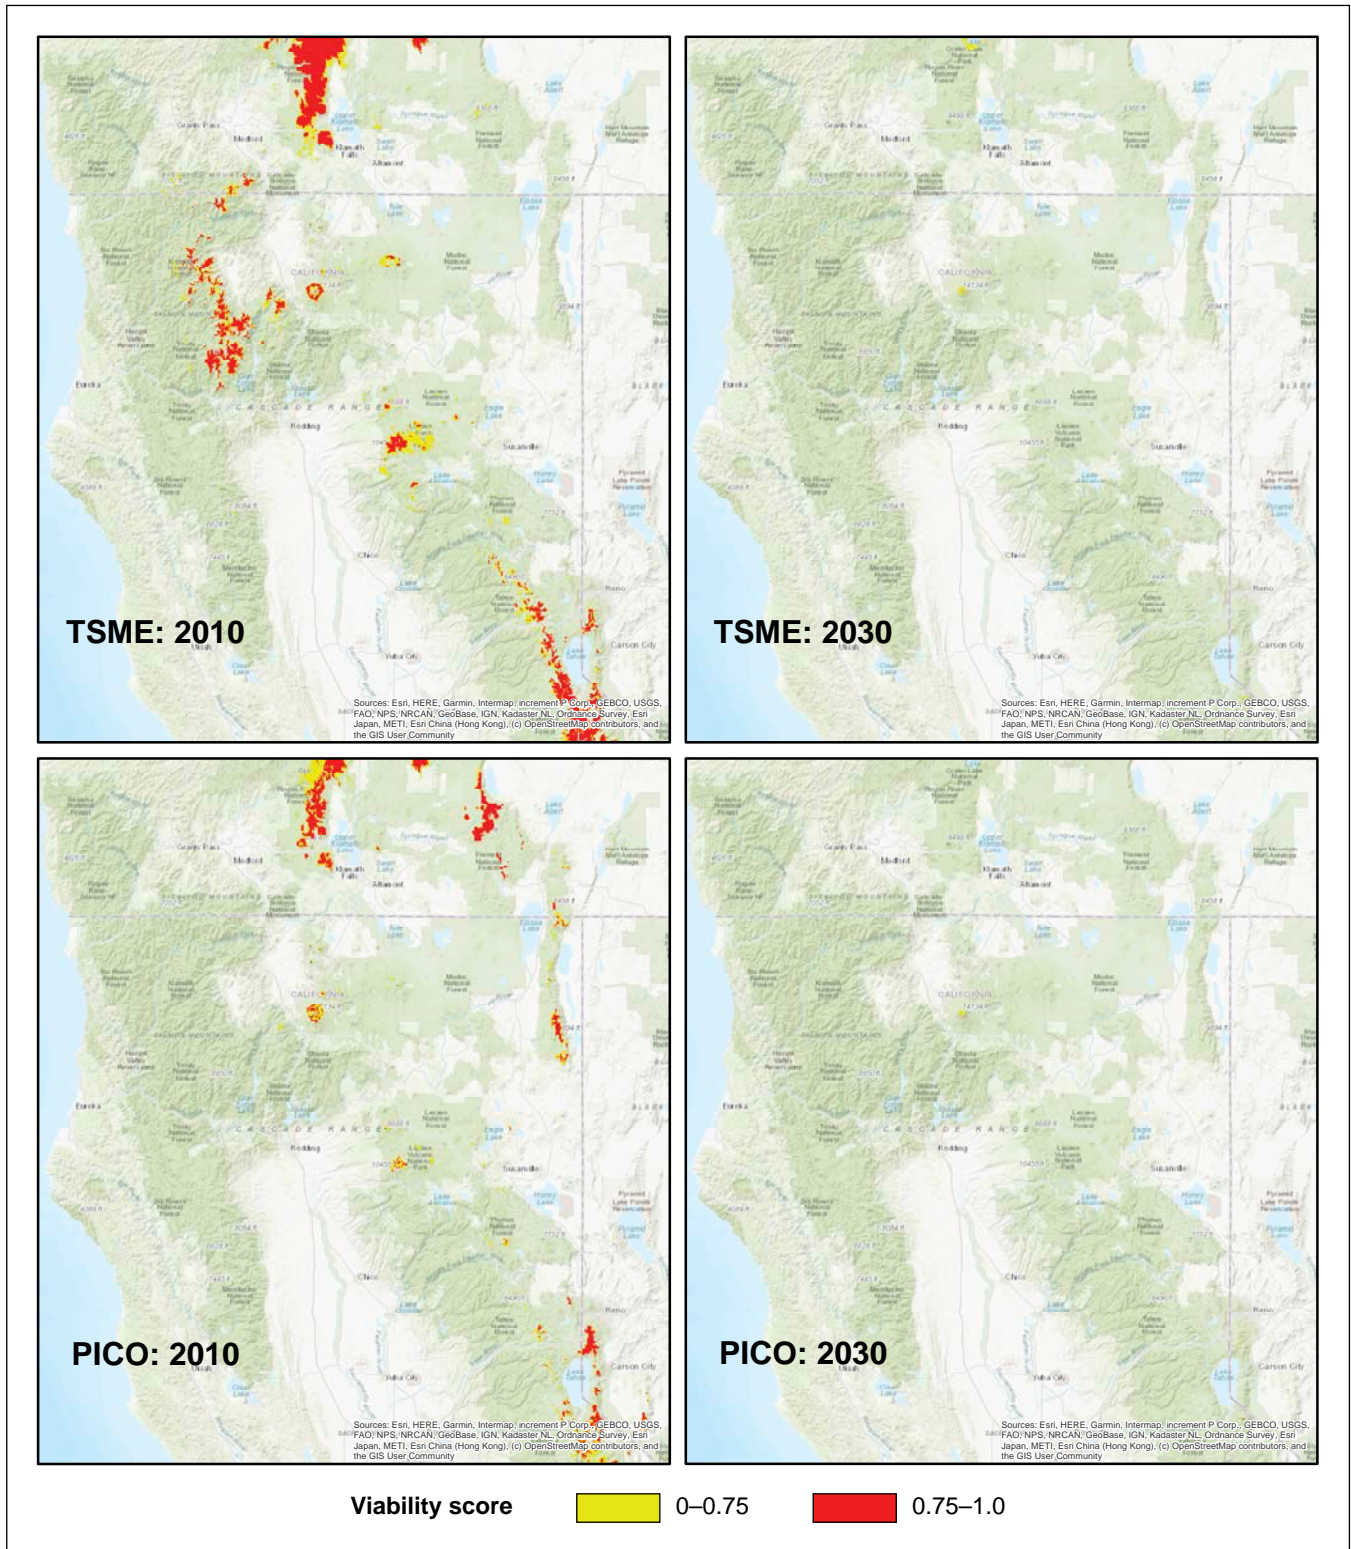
TSME: 2010

Sources: Esri, HERE, Garmin, Intermap, increment P Corp., GEBCO, USGS, FAO, NPS, NRCAN, GeoBase, IGN, Kadaster NL, Ordnance Survey, Esri Japan, METI, Esri China (Hong Kong), (c) OpenStreetMap contributors, and the GIS User Community

TSME: 2030

Sources: Esri, HERE, Garmin, Intermap, increment P Corp., GEBCO, USGS, FAO, NPS, NRCAN, GeoBase, IGN, Kadaster NL, Ordnance Survey, Esri Japan, METI, Esri China (Hong Kong), (c) OpenStreetMap contributors, and the GIS User Community

PICO: 2010

Sources: Esri, HERE, Garmin, Intermap, increment P Corp., GEBCO, USGS, FAO, NPS, NRCAN, GeoBase, IGN, Kadaster NL, Ordnance Survey, Esri Japan, METI, Esri China (Hong Kong), (c) OpenStreetMap contributors, and the GIS User Community

PICO: 2030

Sources: Esri, HERE, Garmin, Intermap, increment P Corp., GEBCO, USGS, FAO, NPS, NRCAN, GeoBase, IGN, Kadaster NL, Ordnance Survey, Esri Japan, METI, Esri China (Hong Kong), (c) OpenStreetMap contributors, and the GIS User Community

Viability score 0–0.75 0.75–1.0